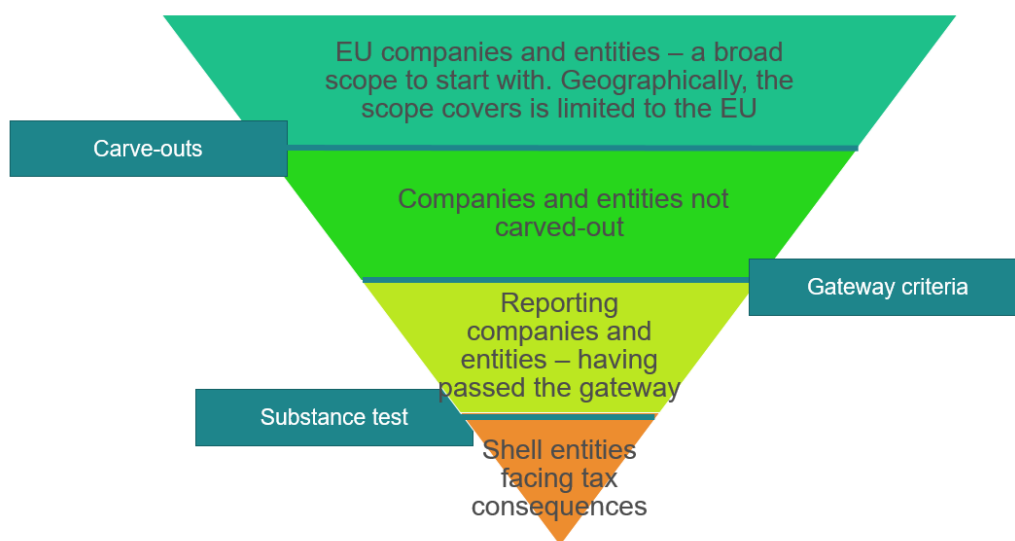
EU companies and entities – a broad scope to start with. Geographically, the scope covers is limited to the EU

Carve-outs

Companies and entities not carved-out

Gateway criteria

Reporting companies and entities – having passed the gateway

Substance test

Shell entities facing tax consequences